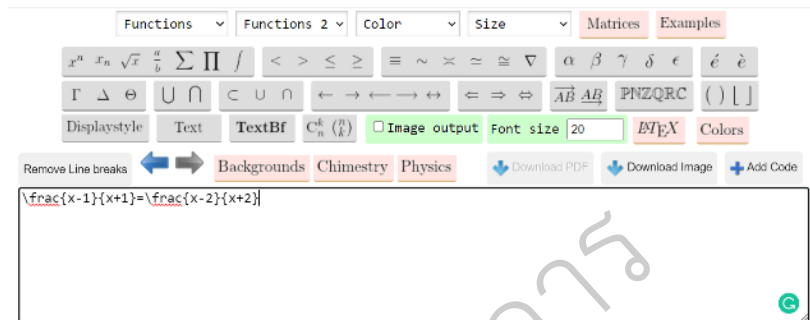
Functions Functions 2 Color Size Matrices Examples

$x^n$ $x_n$ $\sqrt{x}$ $\frac{a}{b}$ $\sum$ $\prod$ $\int$ $<$ $>$ $\leq$ $\geq$ $\equiv$ $\sim$ $\asymp$ $\simeq$ $\cong$ $\nabla$ $\alpha$ $\beta$ $\gamma$ $\delta$ $\epsilon$ $\acute{e}$ $\grave{e}$

$\Gamma$ $\Delta$ $\Theta$ $\bigcup$ $\bigcap$ $\subset$ $\cup$ $\cap$ $\leftarrow$ $\rightarrow$ $\longleftarrow$ $\longrightarrow$ $\leftrightarrow$ $\Leftarrow$ $\Rightarrow$ $\Leftrightarrow$ $\overrightarrow{AB}$ $\underline{AB}$ PNZQRC ( ) ⌊ ⌋

Displaystyle Text TextBf $C_n^k$ $\binom{n}{k}$ Image output Font size 20 LaTeX Colors

Remove Line breaks Backgrounds Chimestry Physics Download PDF Download Image Add Code

\frac{x-1}{x+1}=\frac{x-2}{x+2}